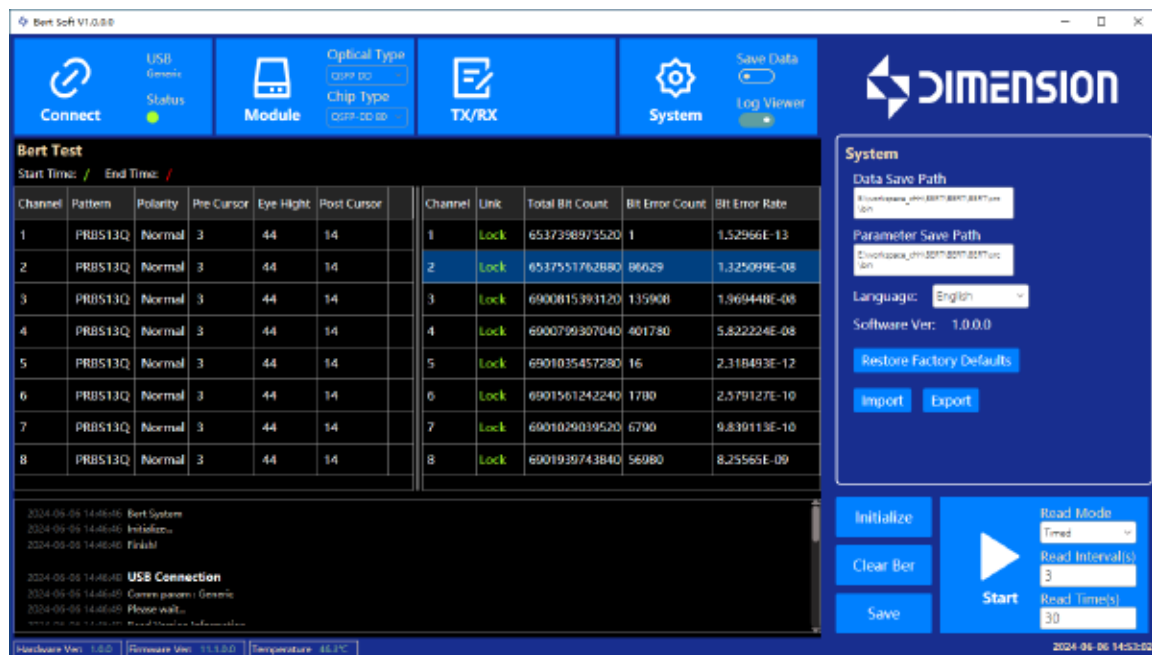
Bert Soft V1.0.0.0

Connect
USB
Generic
Status

Module
Optical Type
QSFP-DD
Chip Type
QSFP-DD 8X

TX/RX

System
Save Data
Log Viewer

DIMENSION

Bert Test
Start Time: / End Time: /

| Channel | Pattern | Polarity | Pre Cursor | Eye Hight | Post Cursor |
|---|---|---|---|---|---|
| 1 | PRBS13Q | Normal | 3 | 44 | 14 |
| 2 | PRBS13Q | Normal | 3 | 44 | 14 |
| 3 | PRBS13Q | Normal | 3 | 44 | 14 |
| 4 | PRBS13Q | Normal | 3 | 44 | 14 |
| 5 | PRBS13Q | Normal | 3 | 44 | 14 |
| 6 | PRBS13Q | Normal | 3 | 44 | 14 |
| 7 | PRBS13Q | Normal | 3 | 44 | 14 |
| 8 | PRBS13Q | Normal | 3 | 44 | 14 |

| Channel | Link | Total Bit Count | Bit Error Count | Bit Error Rate |
|---|---|---|---|---|
| 1 | Lock | 6537398975520 | 1 | 1.52966E-13 |
| 2 | Lock | 6537551762880 | 86629 | 1.325099E-08 |
| 3 | Lock | 6900815393120 | 135908 | 1.969448E-08 |
| 4 | Lock | 6900799307040 | 401780 | 5.822224E-08 |
| 5 | Lock | 6901035457280 | 16 | 2.318493E-12 |
| 6 | Lock | 6901561242240 | 1780 | 2.579127E-10 |
| 7 | Lock | 6901029039520 | 6790 | 9.839113E-10 |
| 8 | Lock | 6901939743840 | 56980 | 8.25565E-09 |

2024-06-06 14:46:46 Bert System
2024-06-06 14:46:46 Initialize...
2024-06-06 14:46:46 Finish!

2024-06-06 14:46:48 USB Connection
2024-06-06 14:46:49 Comm param : Generic
2024-06-06 14:46:49 Please wait...
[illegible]

System
Data Save Path
E:\workspace_c##\BERT\BERT\BERT\src\bin
Parameter Save Path
E:\workspace_c##\BERT\BERT\BERT\src\bin
Language: English
Software Ver: 1.0.0.0
Restore Factory Defaults
Import Export

Initialize
Clear Ber
Save
Start
Read Mode
Timed
Read Interval(s)
3
Read Time(s)
30

Hardware Ver: 1.0.0 | Firmware Ver: 11.1.0.0 | Temperature: 46.3°C
2024-06-06 14:53:02